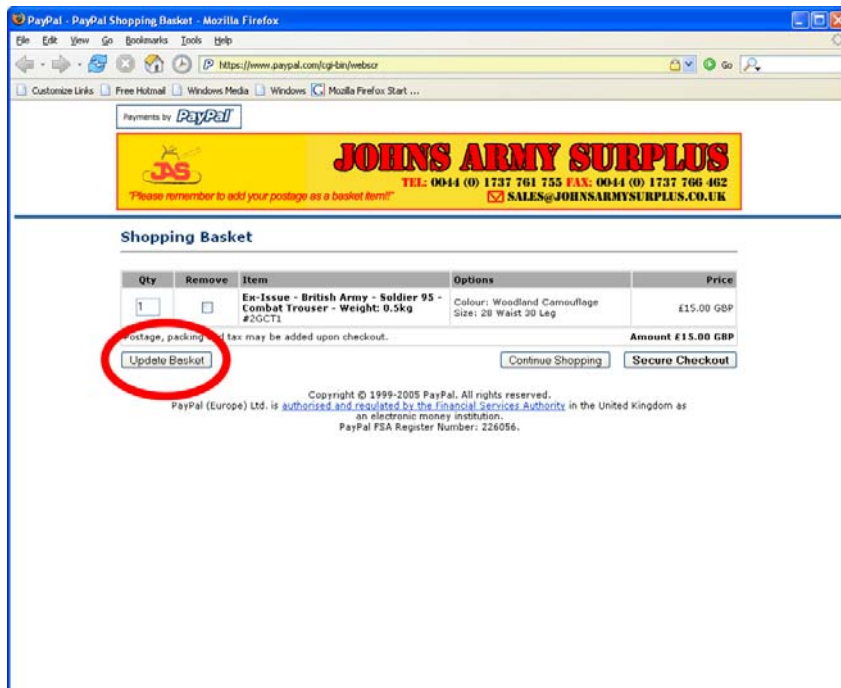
PayPal - PayPal Shopping Basket - Mozilla Firefox

File Edit View Go Bookmarks Tools Help

https://www.paypal.com/cgi-bin/webscr

Go

Customize Links Free Hotmail Windows Media Windows Mozilla Firefox Start ...

Payments by PayPal

JAS

JOHNS ARMY SURPLUS

TEL: 0044 (0) 1737 761 755 FAX: 0044 (0) 1737 766 462

"Please remember to add your postage as a basket item!!"

SALES@JOHNSARMYSURPLUS.CO.UK

Shopping Basket

| Qty | Remove | Item | Options | Price |
|---|---|---|---|---|
| 1 | | Ex-Issue - British Army - Soldier 95 - Combat Trouser - Weight: 0.5kg #2GCT1 | Colour: Woodland Camouflage Size: 28 Waist 30 Leg | £15.00 GBP |

Postage, packing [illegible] tax may be added upon checkout. Amount £15.00 GBP

Update Basket

Continue Shopping

Secure Checkout

Copyright © 1999-2005 PayPal. All rights reserved.
PayPal (Europe) Ltd. is authorised and regulated by the Financial Services Authority in the United Kingdom as an electronic money institution.
PayPal FSA Register Number: 226056.